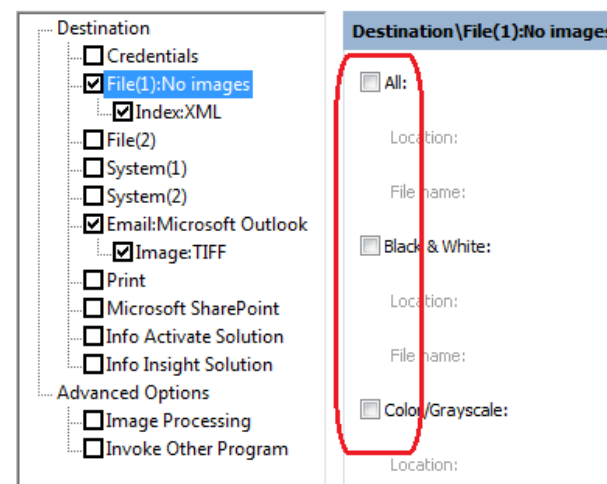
Destination
Credentials
File(1):No images
Index:XML
File(2)
System(1)
System(2)
Email:Microsoft Outlook
Image:TIFF
Print
Microsoft SharePoint
Info Activate Solution
Info Insight Solution
Advanced Options
Image Processing
Invoke Other Program

Destination\File(1):No image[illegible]

All:
Location:
File name:
Black & White:
Location:
File name:
Color/Grayscale:
Location: